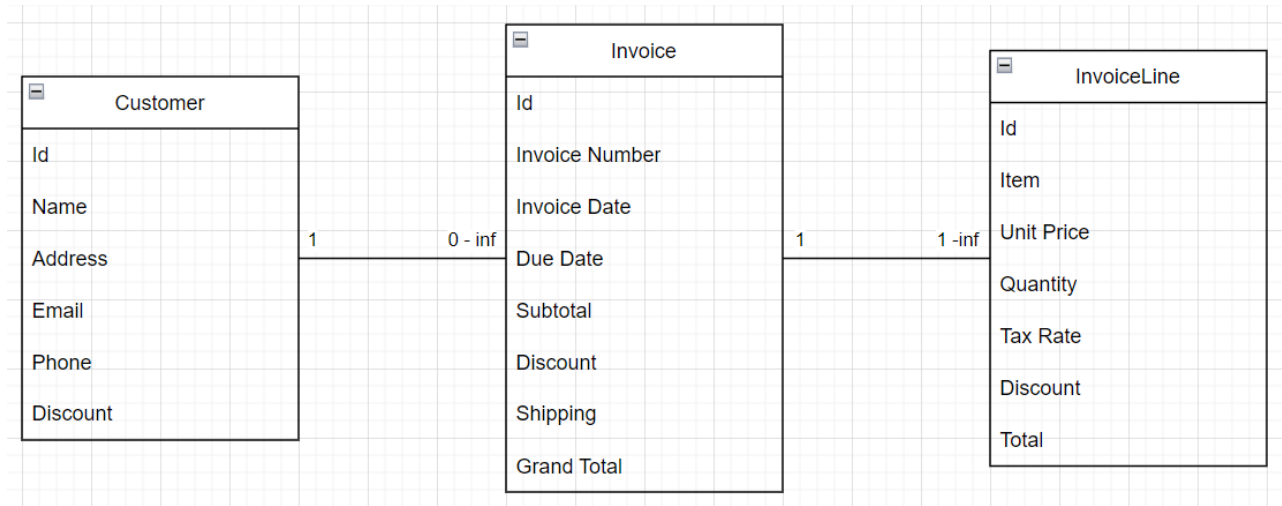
Customer

Id

Name

Address

Email

Phone

Discount

1

0 - inf

Invoice

Id

Invoice Number

Invoice Date

Due Date

Subtotal

Discount

Shipping

Grand Total

1

1 -inf

InvoiceLine

Id

Item

Unit Price

Quantity

Tax Rate

Discount

Total